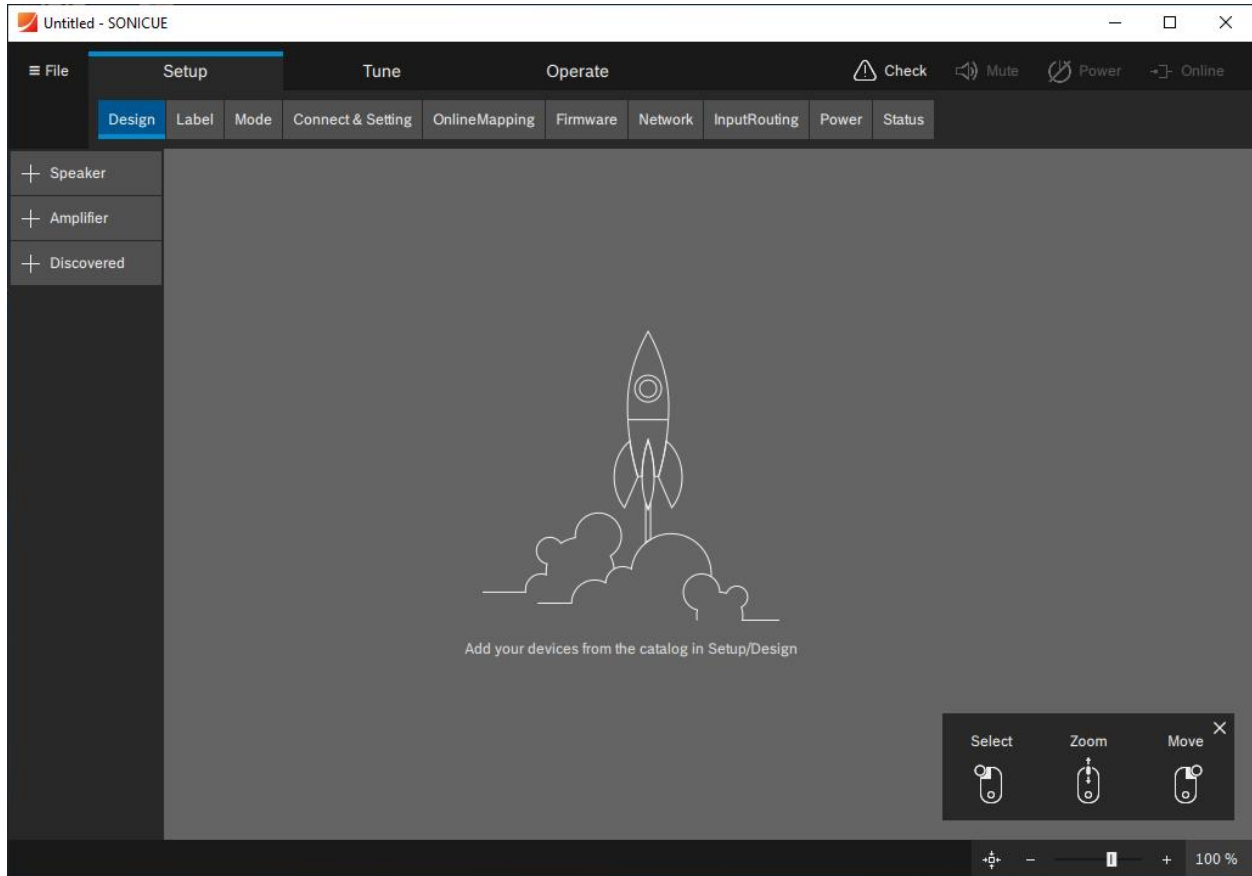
Untitled - SONICUE

≡ File

Setup

Tune

Operate

Check

Mute

Power

Online

Design

Label

Mode

Connect & Setting

OnlineMapping

Firmware

Network

InputRouting

Power

Status

+ Speaker

+ Amplifier

+ Discovered

Add your devices from the catalog in Setup/Design

Select

Zoom

Move

×

−

+

100 %